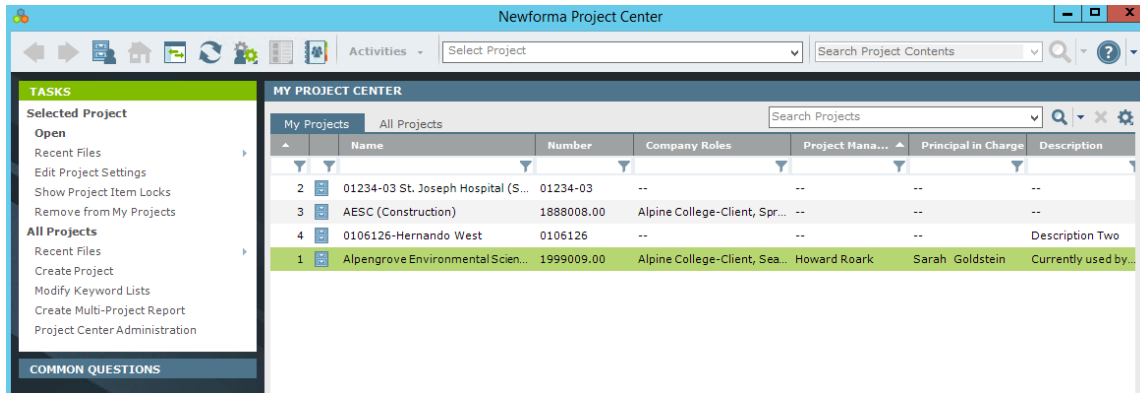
Newforma Project Center

Activities

Select Project

Search Project Contents

TASKS

Selected Project

Open

Recent Files

Edit Project Settings

Show Project Item Locks

Remove from My Projects

All Projects

Recent Files

Create Project

Modify Keyword Lists

Create Multi-Project Report

Project Center Administration

COMMON QUESTIONS

MY PROJECT CENTER

Search Projects

My Projects

All Projects

| | | Name | Number | Company Roles | Project Mana... | Principal in Charge | Description |
|---|---|---|---|---|---|---|---|
| 2 | | 01234-03 St. Joseph Hospital (S... | 01234-03 | -- | -- | -- | -- |
| 3 | | AESC (Construction) | 1888008.00 | Alpine College-Client, Spr... | -- | -- | -- |
| 4 | | 0106126-Hernando West | 0106126 | -- | -- | -- | Description Two |
| 1 | | Alpengrove Environmental Scien... | 1999009.00 | Alpine College-Client, Sea... | Howard Roark | Sarah Goldstein | Currently used by... |